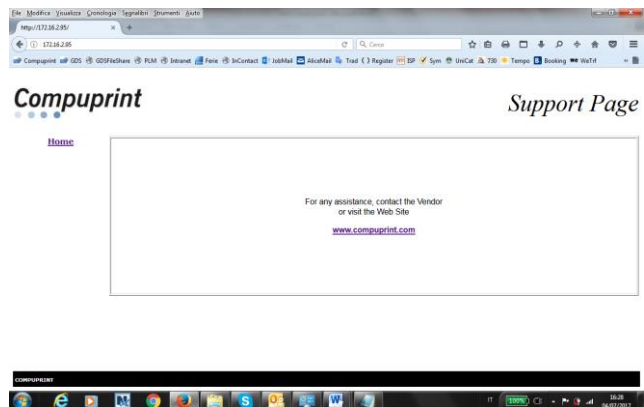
File Modifica Visualizza Cronologia Segnalibri Strumenti Aiuto

http://172.16.2.95/

172.16.2.95

Cerca

Compuprint GDS GDSFileShare PLM Intranet Ferie InContact JobMail AliceMail Trad Register ISP Sym UniCat 730 Tempo Booking WeTrf

Compuprint

Support Page

Home

For any assistance, contact the Vendor
or visit the Web Site

www.compuprint.com

COMPUPRINT

IT 100% 16:28 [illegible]